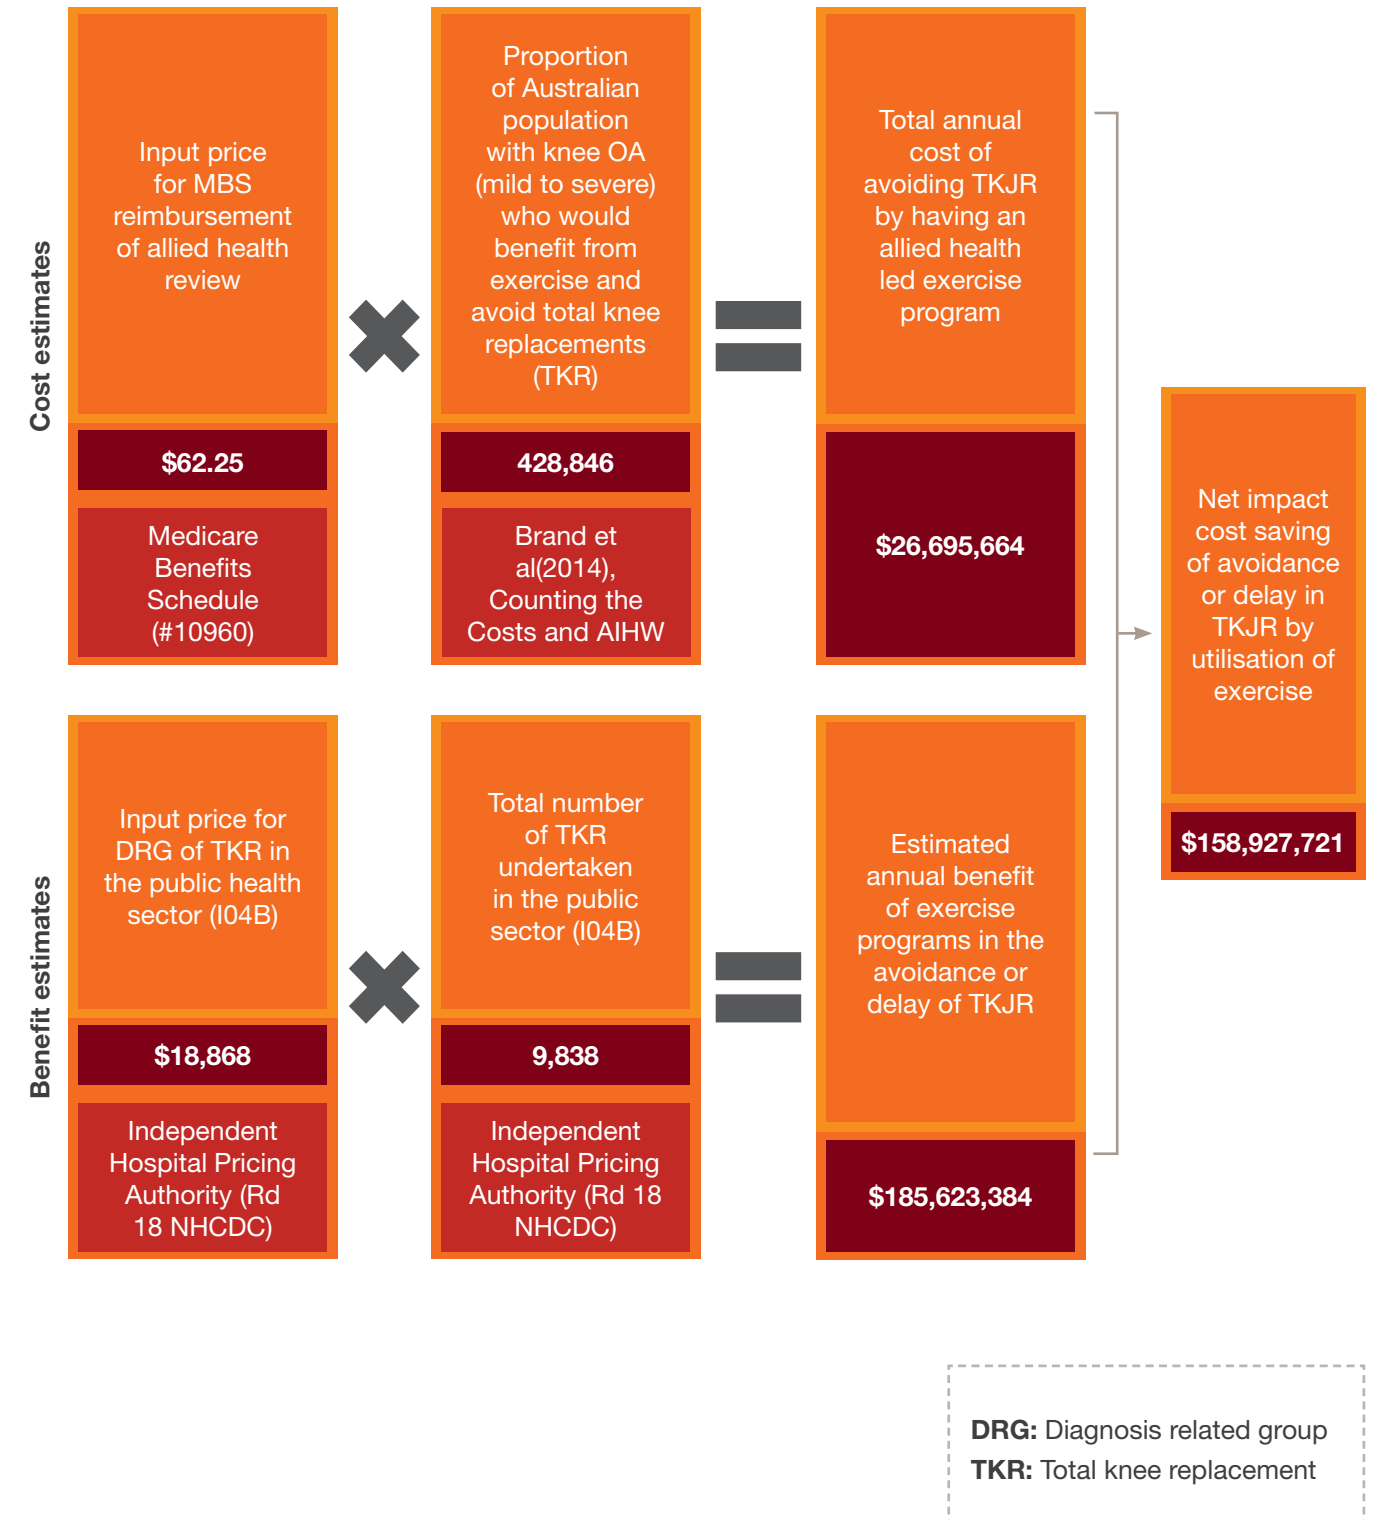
Cost estimates

Input price for MBS reimbursement of allied health review

$62.25

Medicare Benefits Schedule (#10960)

Proportion of Australian population with knee OA (mild to severe) who would benefit from exercise and avoid total knee replacements (TKR)

428,846

Brand et al(2014), Counting the Costs and AIHW

Total annual cost of avoiding TKJR by having an allied health led exercise program

$26,695,664

Benefit estimates

Input price for DRG of TKR in the public health sector (I04B)

$18,868

Independent Hospital Pricing Authority (Rd 18 NHCDC)

Total number of TKR undertaken in the public sector (I04B)

9,838

Independent Hospital Pricing Authority (Rd 18 NHCDC)

Estimated annual benefit of exercise programs in the avoidance or delay of TKJR

$185,623,384

Net impact cost saving of avoidance or delay in TKJR by utilisation of exercise

$158,927,721

**DRG:** Diagnosis related group
**TKR:** Total knee replacement